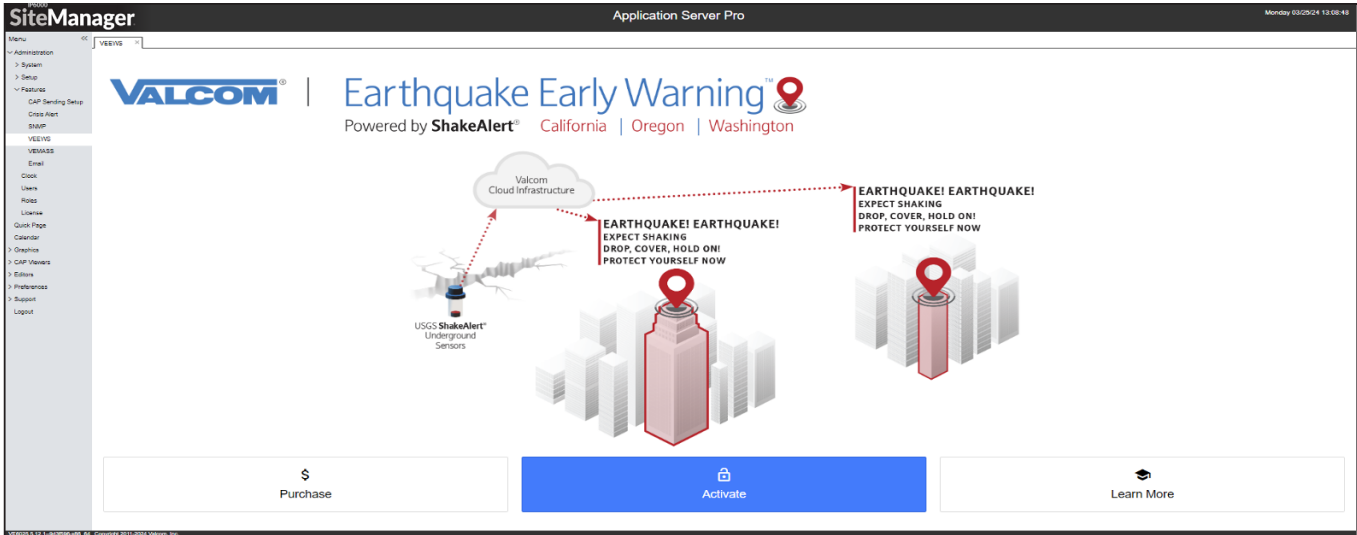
IP6000
SiteManager

Application Server Pro

Monday 03/25/24 13:08:48

Menu «
Administration
System
Setup
Features
CAP Sending Setup
Crisis Alert
SNMP
VEEWS
VEMASS
Email
Clock
Users
Roles
License
Quick Page
Calendar
Graphics
CAP Viewers
Editors
Preferences
Support
Logout

VEEWS ×

VALCOM® | Earthquake Early Warning™

Powered by ShakeAlert® California | Oregon | Washington

Valcom Cloud Infrastructure

EARTHQUAKE! EARTHQUAKE!
EXPECT SHAKING
DROP, COVER, HOLD ON!
PROTECT YOURSELF NOW

EARTHQUAKE! EARTHQUAKE!
EXPECT SHAKING
DROP, COVER, HOLD ON!
PROTECT YOURSELF NOW

USGS ShakeAlert® Underground Sensors

$
Purchase

Activate

Learn More

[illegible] Copyright 2011-2024 Valcom, Inc.